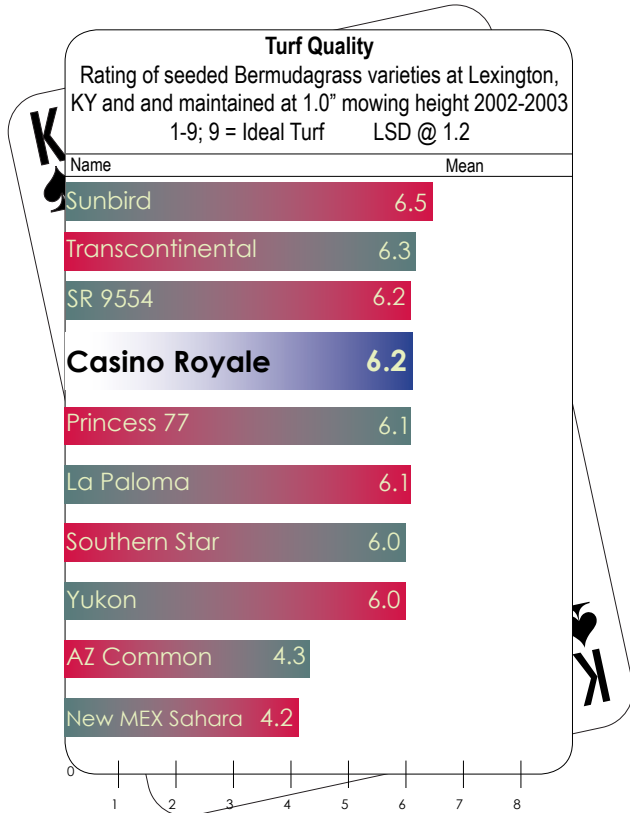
Turf Quality
Rating of seeded Bermudagrass varieties at Lexington, KY and and maintained at 1.0” mowing height 2002-2003
1-9; 9 = Ideal Turf LSD @ 1.2

K

| Name | Mean |
|---|---|
| Sunbird | 6.5 |
| Transcontinental | 6.3 |
| SR 9554 | 6.2 |
| Casino Royale | 6.2 |
| Princess 77 | 6.1 |
| La Paloma | 6.1 |
| Southern Star | 6.0 |
| Yukon | 6.0 |
| AZ Common | 4.3 |
| New MEX Sahara | 4.2 |

K

0 1 2 3 4 5 6 7 8